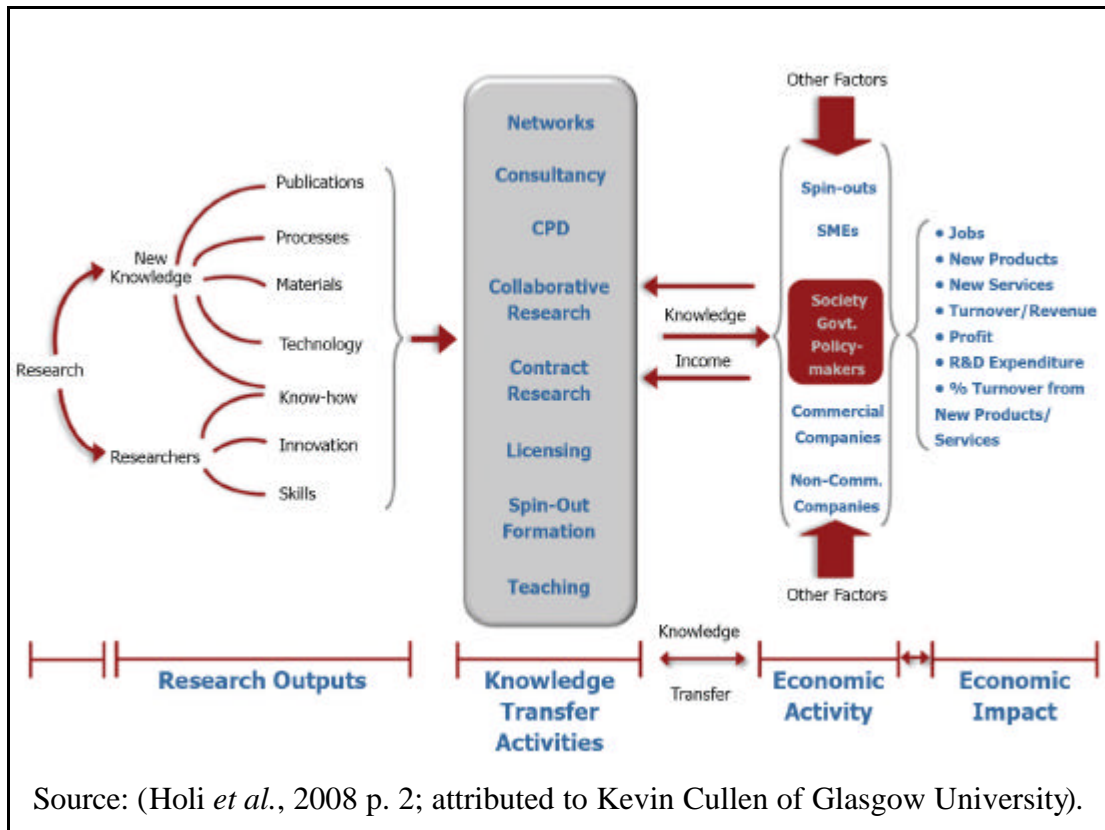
Research

New Knowledge

Researchers

Publications

Processes

Materials

Technology

Know-how

Innovation

Skills

Networks

Consultancy

CPD

Collaborative Research

Contract Research

Licensing

Spin-Out Formation

Teaching

Knowledge

Income

Other Factors

Spin-outs

SMEs

Society Govt. Policy-makers

Commercial Companies

Non-Comm. Companies

Other Factors

• Jobs
• New Products
• New Services
• Turnover/Revenue
• Profit
• R&D Expenditure
• % Turnover from New Products/ Services

Research Outputs

Knowledge Transfer Activities

Knowledge

Transfer

Economic Activity

Economic Impact

Source: (Holi *et al.*, 2008 p. 2; attributed to Kevin Cullen of Glasgow University).